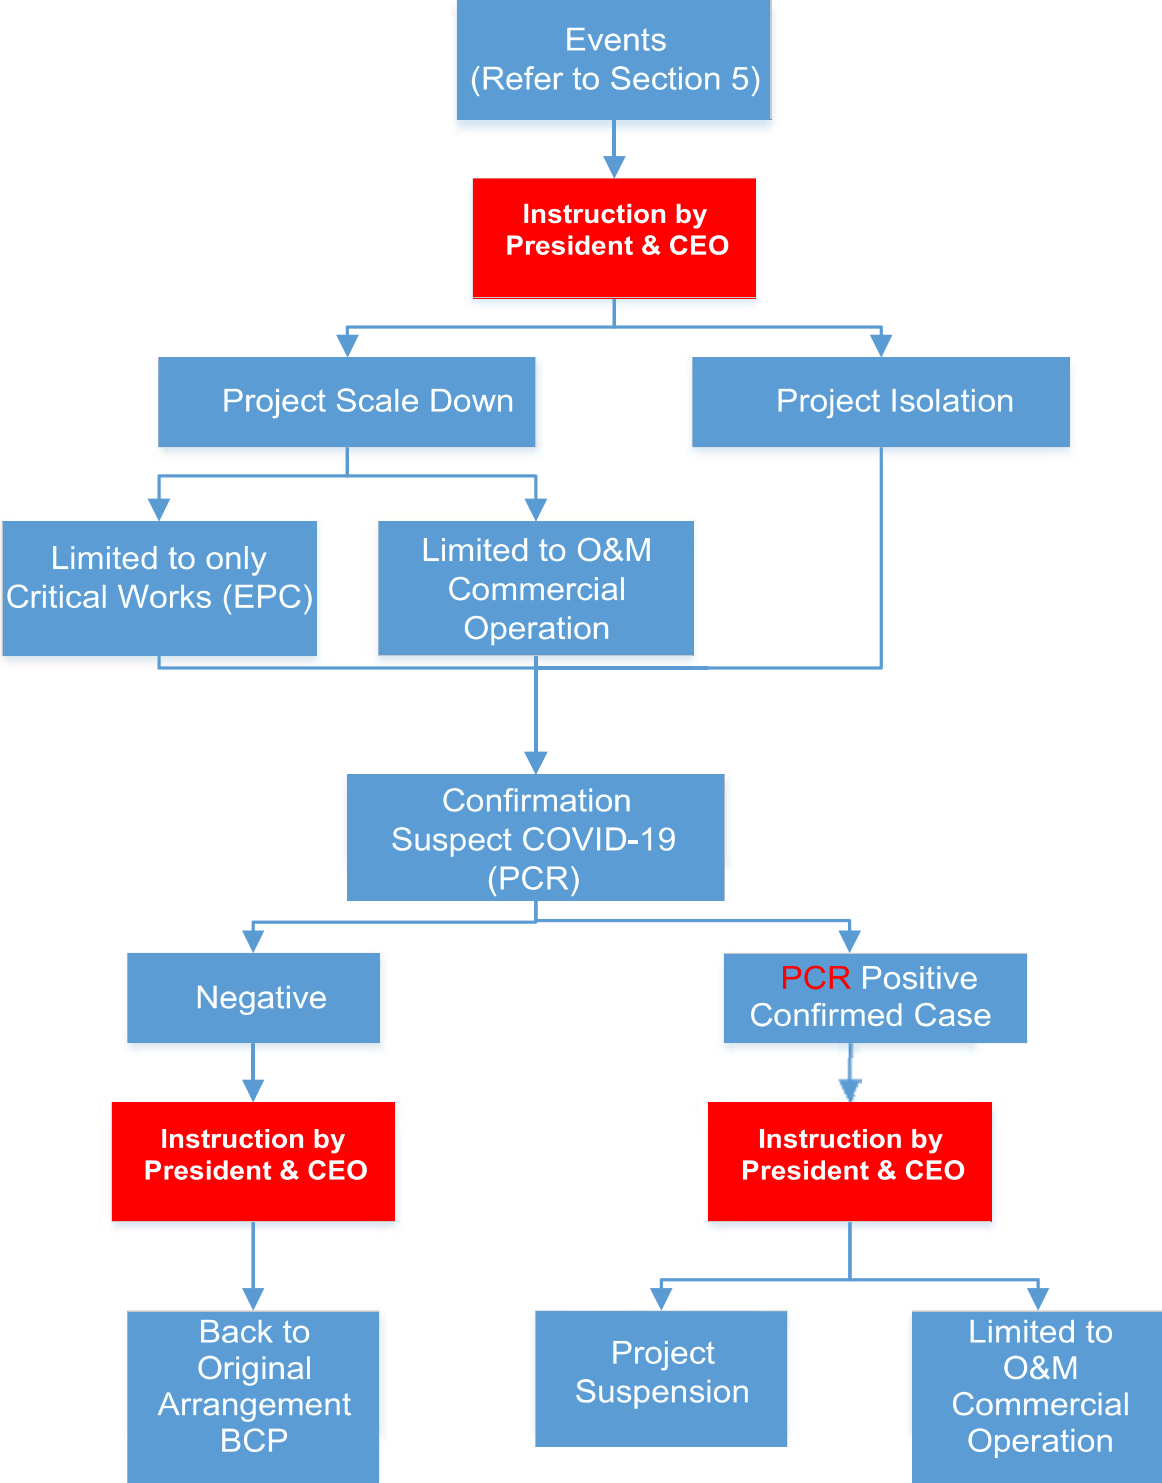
Events
(Refer to Section 5)

Instruction by
President & CEO

Project Scale Down

Project Isolation

Limited to only
Critical Works (EPC)

Limited to O&M
Commercial
Operation

Confirmation
Suspect COVID-19
(PCR)

Negative

PCR Positive
Confirmed Case

Instruction by
President & CEO

Instruction by
President & CEO

Back to
Original
Arrangement
BCP

Project
Suspension

Limited to
O&M
Commercial
Operation